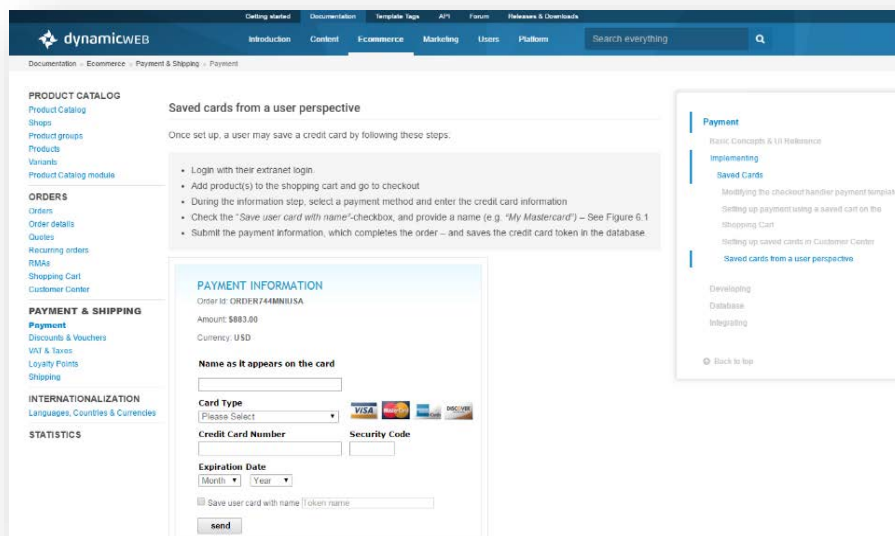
Getting started Documentation Template Tags API Forum Releases & Downloads

dynamicWEB Introduction Content Ecommerce Marketing Users Platform Search everything

Documentation > Ecommerce > Payment & Shipping > Payment

PRODUCT CATALOG
Product Catalog
Shops
Product groups
Products
Variants
Product Catalog module

ORDERS
Orders
Order details
Quotes
Recurring orders
RMAs
Shopping Cart
Customer Center

PAYMENT & SHIPPING
Payment
Discounts & Vouchers
VAT & Taxes
Loyalty Points
Shipping

INTERNATIONALIZATION
Languages, Countries & Currencies

STATISTICS

Saved cards from a user perspective

Once set up, a user may save a credit card by following these steps:

- Login with their extranet login.
- Add product(s) to the shopping cart and go to checkout
- During the information step, select a payment method and enter the credit card information
- Check the "Save user card with name"-checkbox, and provide a name (e.g. "My Mastercard") – See Figure 6.1
- Submit the payment information, which completes the order – and saves the credit card token in the database.

PAYMENT INFORMATION
Order Id: ORDER744MNIUSA
Amount: $883.00
Currency: USD

Name as it appears on the card

Card Type
Please Select
VISA MasterCard AMEX DISCOVER

Credit Card Number
Security Code

Expiration Date
Month Year

Save user card with name Token name

send

Payment
Basic Concepts & UI Reference
Implementing
Saved Cards
Modifying the checkout handler payment template
Setting up payment using a saved card on the Shopping Cart
Setting up saved cards in Customer Center
Saved cards from a user perspective
Developing
Database
Integrating

Back to top